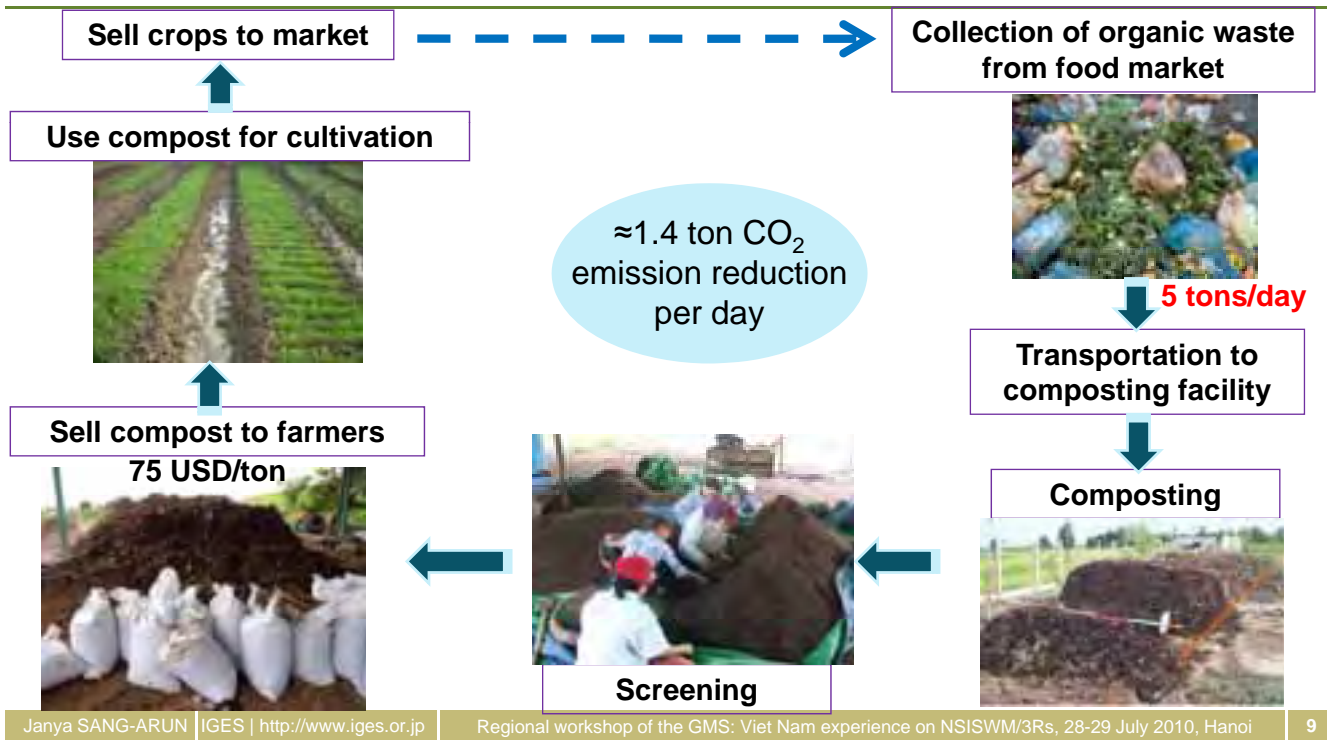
Sell crops to market

Collection of organic waste from food market

Use compost for cultivation

≈1.4 ton $CO_2$ emission reduction per day

5 tons/day

Transportation to composting facility

Sell compost to farmers

75 USD/ton

Composting

Screening

Janya SANG-ARUN | IGES | http://www.iges.or.jp

Regional workshop of the GMS: Viet Nam experience on NSISWM/3Rs, 28-29 July 2010, Hanoi

9